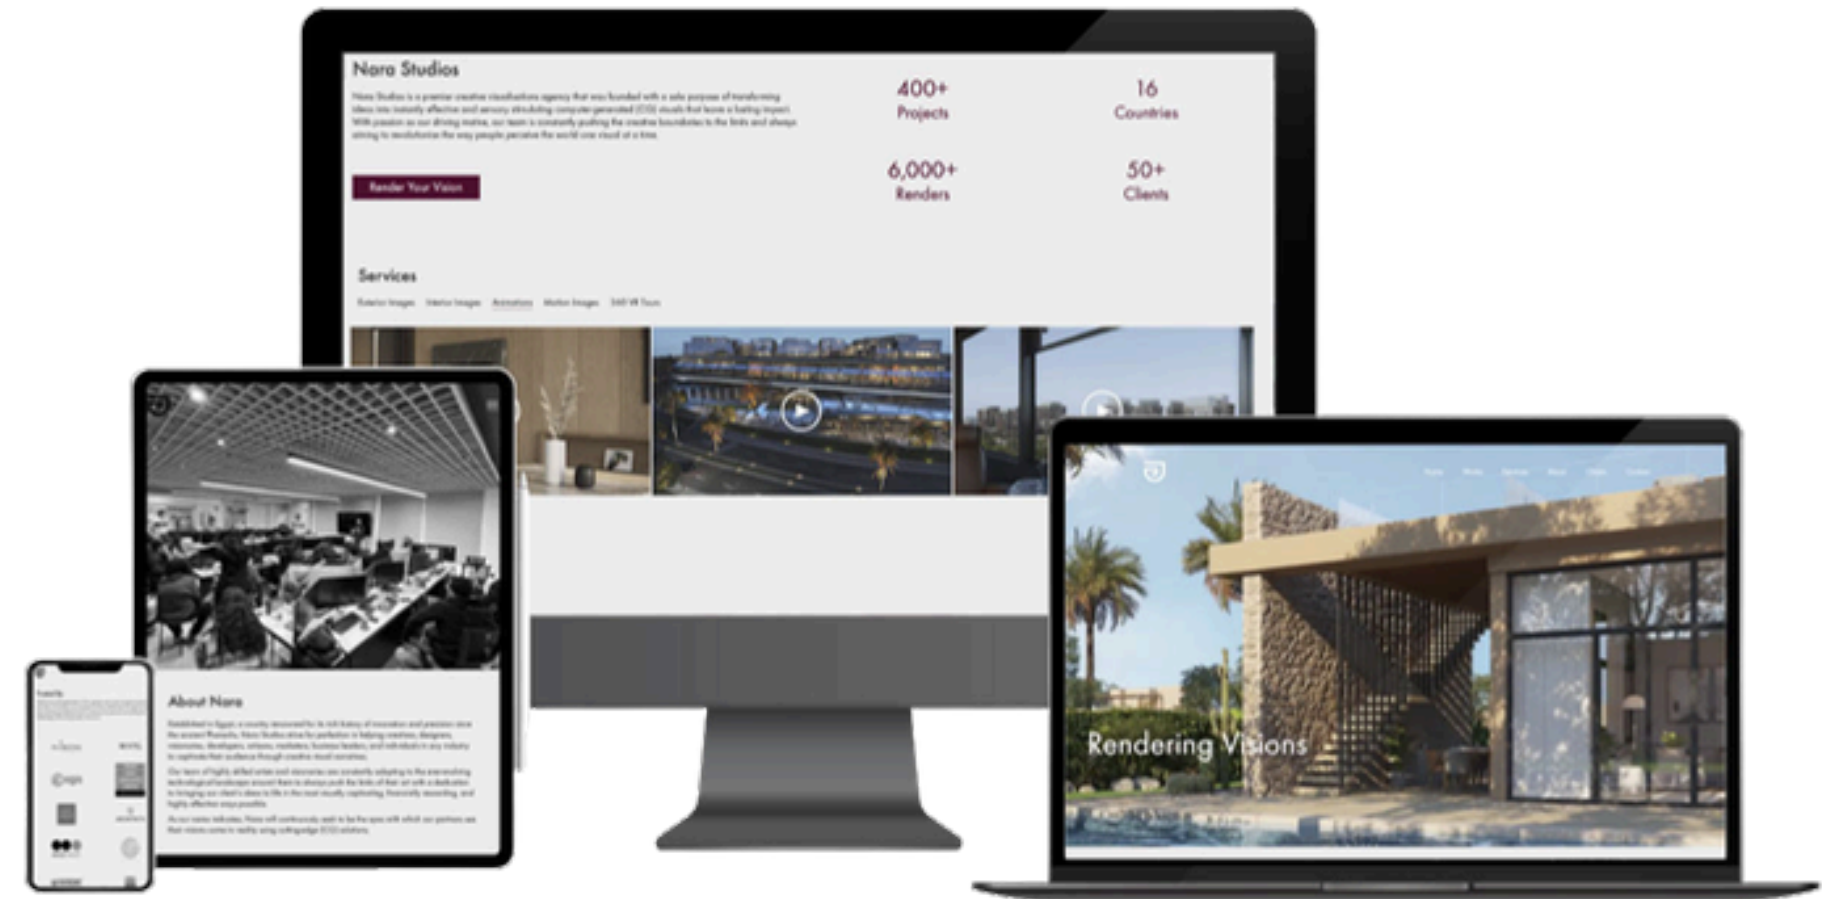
Nara Studios

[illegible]

Render Your Vision

400+
Projects

16
Countries

6,000+
Renders

50+
Clients

Services

Exterior Images Interior Images Animations Motion Images 360 VR Tours

About Nara

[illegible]

Rendering Visions